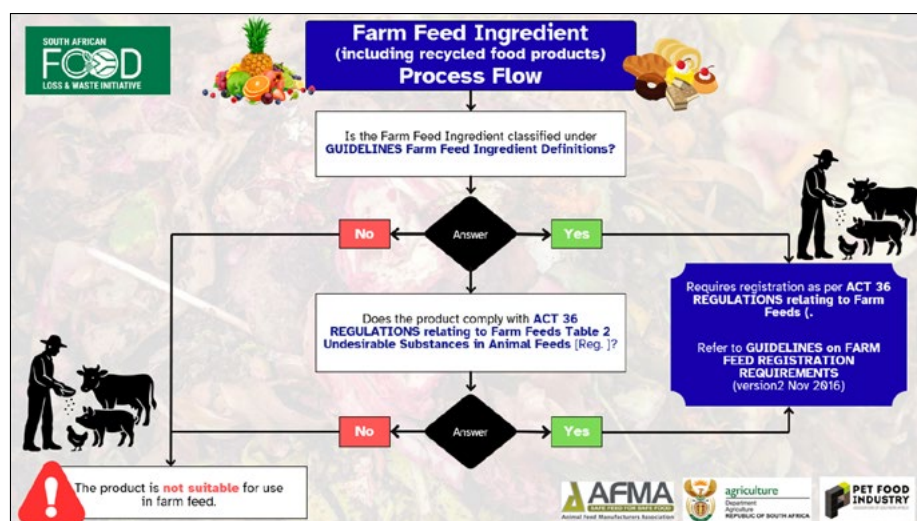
SOUTH AFRICAN FOOD LOSS & WASTE INITIATIVE

Farm Feed Ingredient
(including recycled food products)
Process Flow

Is the Farm Feed Ingredient classified under GUIDELINES Farm Feed Ingredient Definitions?

No

Answer

Yes

Does the product comply with ACT 36 REGULATIONS relating to Farm Feeds Table 2 Undesirable Substances in Animal Feeds [Reg. ]?

Requires registration as per ACT 36 REGULATIONS relating to Farm Feeds (.

Refer to GUIDELINES on FARM FEED REGISTRATION REQUIREMENTS (version2 Nov 2016)

No

Answer

Yes

The product is not suitable for use in farm feed.

AFMA
SAFE FEED FOR SAFE FOOD
Animal Feed Manufacturers Association

agriculture
Department: Agriculture
REPUBLIC OF SOUTH AFRICA

PET FOOD INDUSTRY